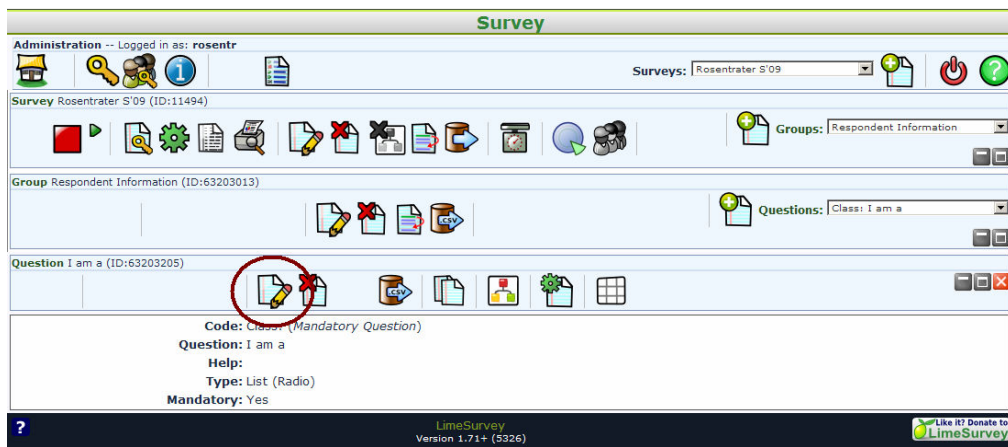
Survey

Administration -- Logged in as: rosentr

Surveys: Rosentrater S'09

Survey Rosentrater S'09 (ID:11494)

Groups: Respondent Information

Group Respondent Information (ID:63203013)

CSV

Questions: Class: I am a

Question I am a (ID:63203205)

CSV

Code: Class: (Mandatory Question)

Question: I am a

Help:

Type: List (Radio)

Mandatory: Yes

?

LimeSurvey
Version 1.71+ (5326)

Like it? Donate to
LimeSurvey